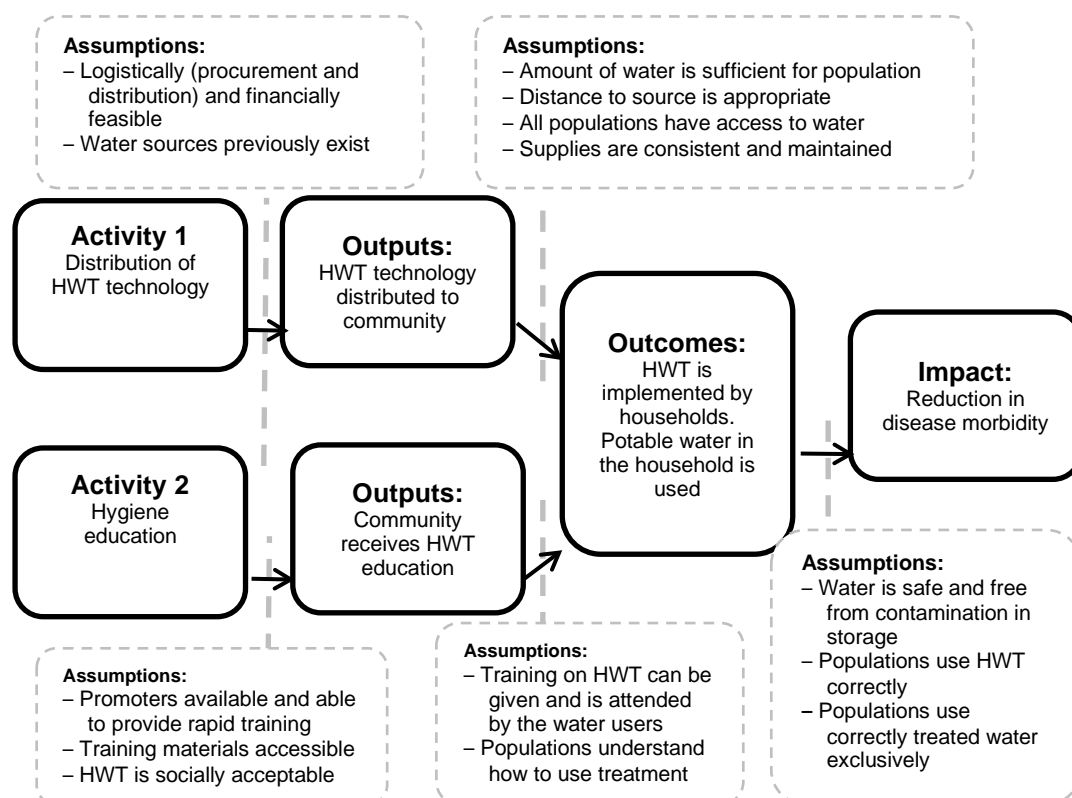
Assumptions:
– Logistically (procurement and distribution) and financially feasible
– Water sources previously exist

Assumptions:
– Amount of water is sufficient for population
– Distance to source is appropriate
– All populations have access to water
– Supplies are consistent and maintained

Activity 1
Distribution of HWT technology

Outputs:
HWT technology distributed to community

Outcomes:
HWT is implemented by households. Potable water in the household is used

Impact:
Reduction in disease morbidity

Activity 2
Hygiene education

Outputs:
Community receives HWT education

Assumptions:
– Water is safe and free from contamination in storage
– Populations use HWT correctly
– Populations use correctly treated water exclusively

Assumptions:
– Promoters available and able to provide rapid training
– Training materials accessible
– HWT is socially acceptable

Assumptions:
– Training on HWT can be given and is attended by the water users
– Populations understand how to use treatment